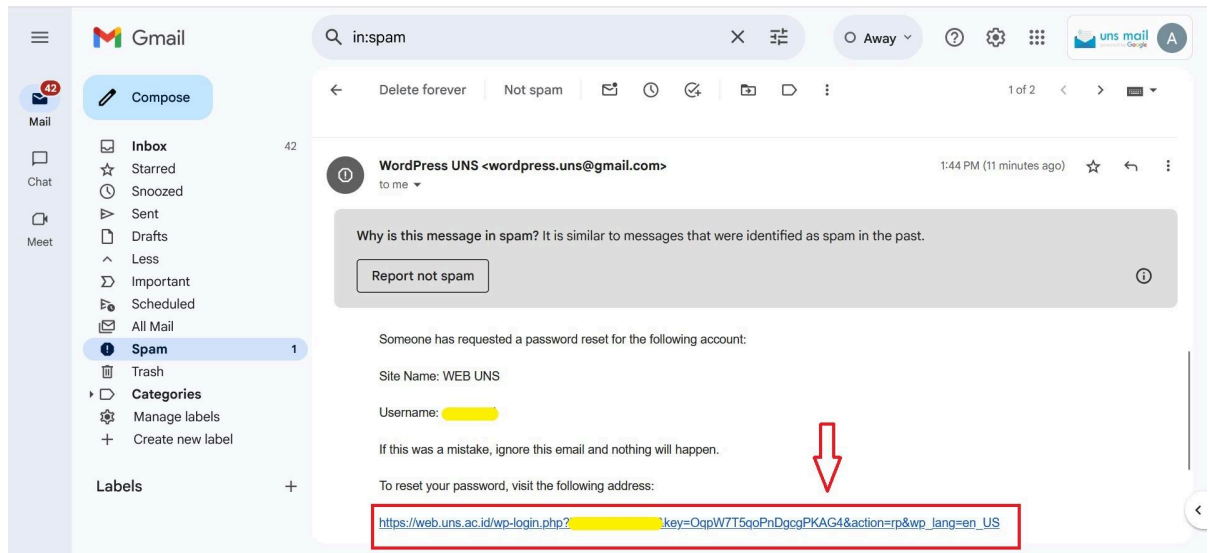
Gmail

in:spam

Away

uns mail

A

42

Mail

Chat

Meet

Compose

Inbox 42

Starred

Snoozed

Sent

Drafts

Less

Important

Scheduled

All Mail

Spam 1

Trash

Categories

Manage labels

Create new label

Labels +

Delete forever Not spam

1 of 2

WordPress UNS <wordpress.uns@gmail.com>

to me

1:44 PM (11 minutes ago)

Why is this message in spam? It is similar to messages that were identified as spam in the past.

Report not spam

Someone has requested a password reset for the following account:

Site Name: WEB UNS

Username: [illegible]

If this was a mistake, ignore this email and nothing will happen.

To reset your password, visit the following address:

https://web.uns.ac.id/wp-login.php?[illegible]key=OqpW7T5qoPnDgcgPKAG4&action=rp&wp_lang=en_US